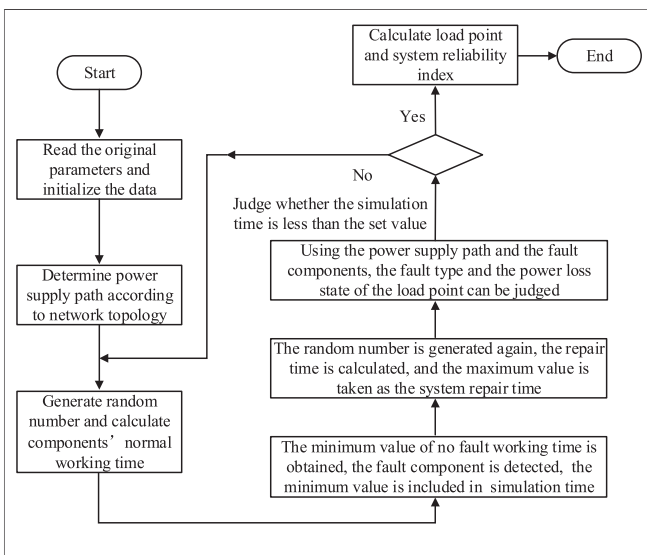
Start

Read the original parameters and initialize the data

Determine power supply path according to network topology

Generate random number and calculate components' normal working time

The minimum value of no fault working time is obtained, the fault component is detected, the minimum value is included in simulation time

The random number is generated again, the repair time is calculated, and the maximum value is taken as the system repair time

Using the power supply path and the fault components, the fault type and the power loss state of the load point can be judged

Judge whether the simulation time is less than the set value

No

Yes

Calculate load point and system reliability index

End